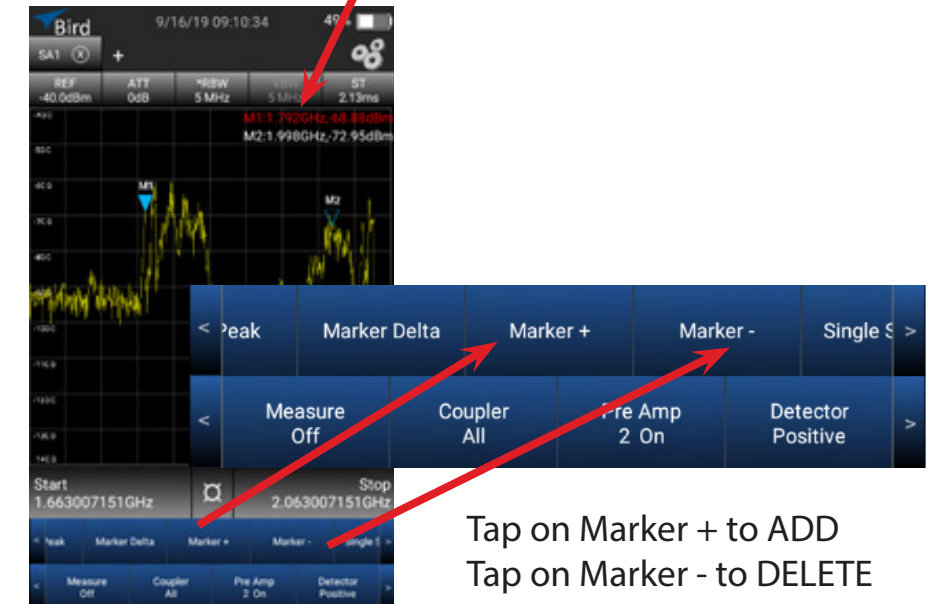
Bird 9/16/19 09:10:34 49%

SA1 +

| REF | ATT | *RBW | VBW | ST |
|---|---|---|---|---|
| -40.0dBm | 0dB | 5 MHz | 5 MHz | 2.13ms |

M1:1.792GHz,-68.88dBm
M2:1.998GHz,-72.95dBm

M1

M2

Start
1.663007151GHz

Stop
2.063007151GHz

< Peak | Marker Delta | Marker + | Marker - | Single S >

< Measure Off | Coupler All | Pre Amp 2 On | Detector Positive >

< Peak | Marker Delta | Marker + | Marker - | Single S >

< Measure Off | Coupler All | Pre Amp 2 On | Detector Positive >

Tap on Marker + to ADD
Tap on Marker - to DELETE